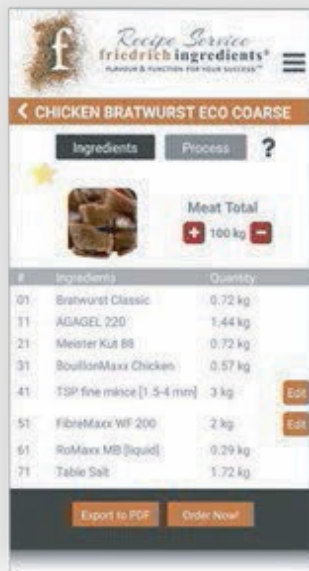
f Recipe Service
friedrich ingredients®
FLAVOUR & FUNCTION FOR YOUR SUCCESS™

< CHICKEN BRATWURST ECO COARSE

Ingredients Process ?

Meat Total
+ 100 kg −

| # | Ingredients | Quantity | |
|---|---|---|---|
| 01 | Bratwurst Classic | 0.72 kg | |
| 11 | AGAGEL 220 | 1.44 kg | |
| 21 | Meister Kut 88 | 0.72 kg | |
| 31 | BouillonMaxx Chicken | 0.57 kg | |
| 41 | TSP fine mince [1.5-4 mm] | 3 kg | Edit |
| 51 | FibreMaxx WF 200 | 2 kg | Edit |
| 61 | RoMaxx MB [liquid] | 0.29 kg | |
| 71 | Table Salt | 1.72 kg | |

Export to PDF Order Now!